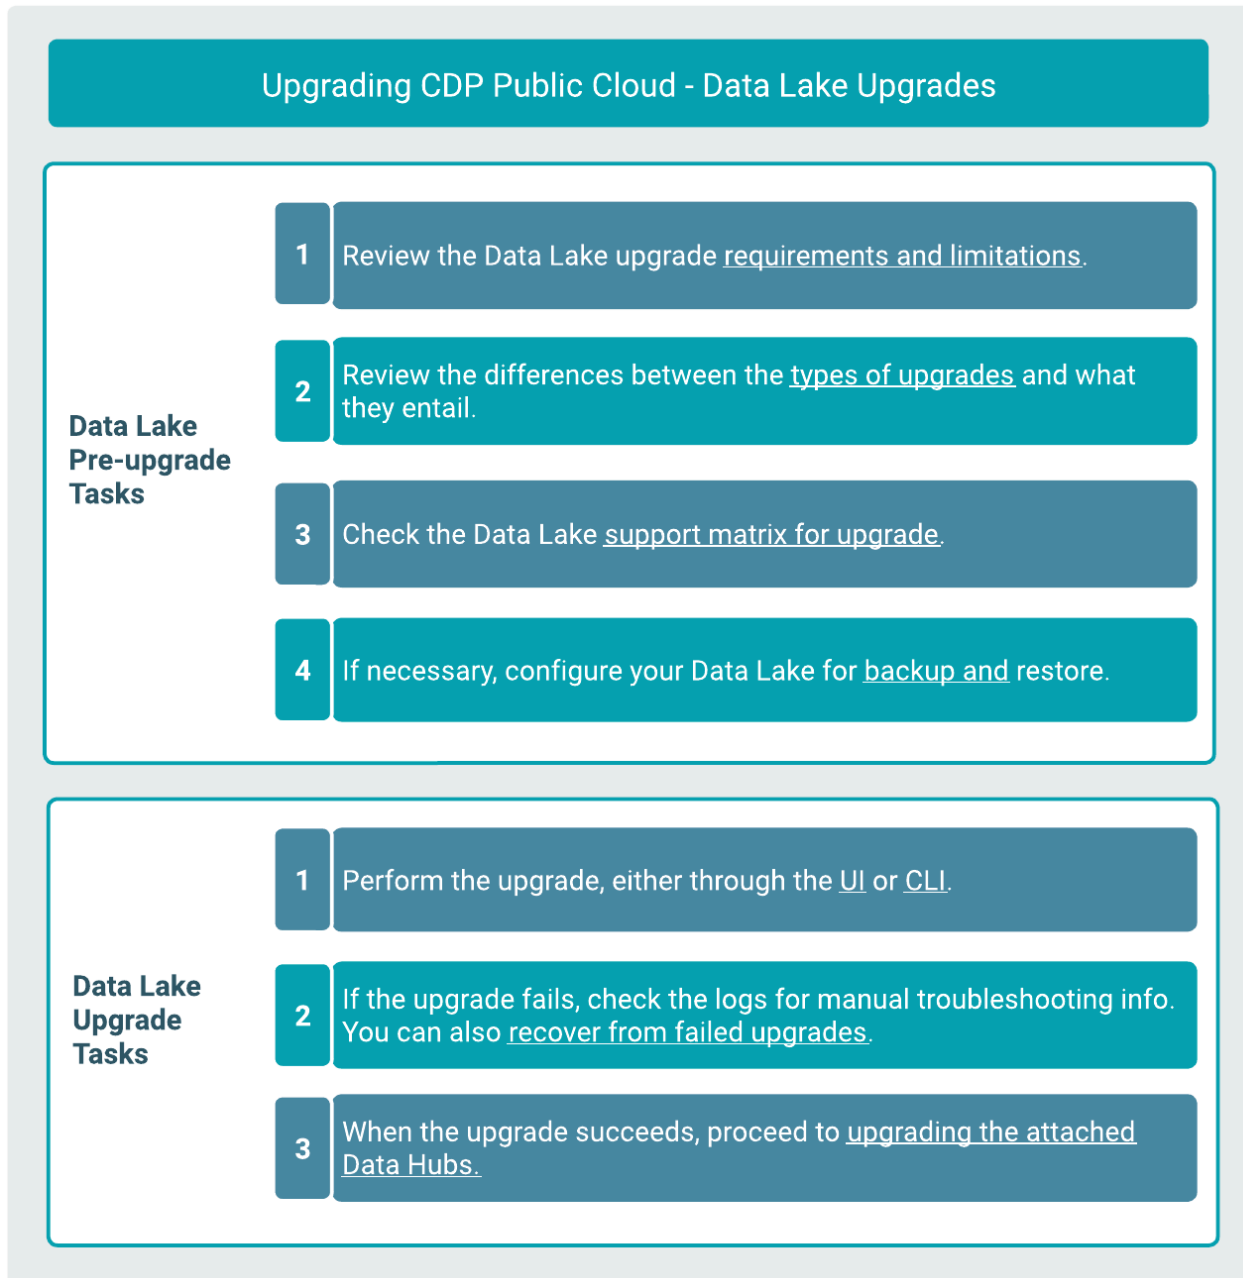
Upgrading CDP Public Cloud - Data Lake Upgrades

Data Lake Pre-upgrade Tasks

1 Review the Data Lake upgrade requirements and limitations.

2 Review the differences between the types of upgrades and what they entail.

3 Check the Data Lake support matrix for upgrade.

4 If necessary, configure your Data Lake for backup and restore.

Data Lake Upgrade Tasks

1 Perform the upgrade, either through the UI or CLI.

2 If the upgrade fails, check the logs for manual troubleshooting info. You can also recover from failed upgrades.

3 When the upgrade succeeds, proceed to upgrading the attached Data Hubs.